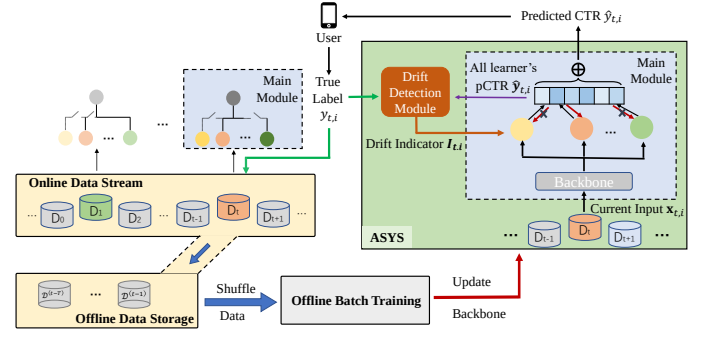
Predicted CTR $\hat{y}_{t,i}$

User

True Label $y_{t,i}$

Main Module

Drift Detection Module

All learner's pCTR $\hat{\mathbf{y}}_{t,i}$

$\oplus$

Main Module

Drift Indicator $\boldsymbol{I}_{t,i}$

Backbone

Current Input $\mathbf{x}_{t,i}$

ASYS

... $D_{t-1}$ $D_t$ $D_{t+1}$ ...

Online Data Stream

... $D_0$ $D_1$ $D_2$ ... $D_{t-1}$ $D_t$ $D_{t+1}$ ...

$\mathcal{D}^{(t-\tau)}$ ... $\mathcal{D}^{(t-1)}$

Offline Data Storage

Shuffle Data

Offline Batch Training

Update Backbone

...

...